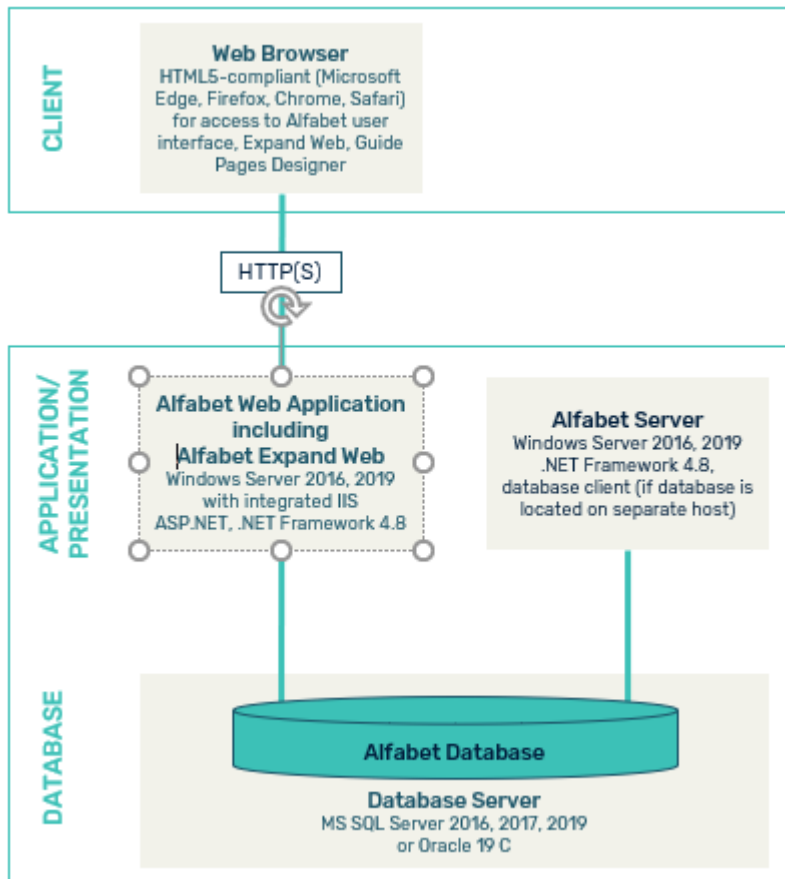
CLIENT

Web Browser
HTML5-compliant (Microsoft Edge, Firefox, Chrome, Safari) for access to Alfabet user interface, Expand Web, Guide Pages Designer

HTTP(S)

APPLICATION/ PRESENTATION

Alfabet Web Application including Alfabet Expand Web
Windows Server 2016, 2019 with integrated IIS ASP.NET, .NET Framework 4.8

Alfabet Server
Windows Server 2016, 2019 .NET Framework 4.8, database client (if database is located on separate host)

DATABASE

Alfabet Database

Database Server
MS SQL Server 2016, 2017, 2019 or Oracle 19 C